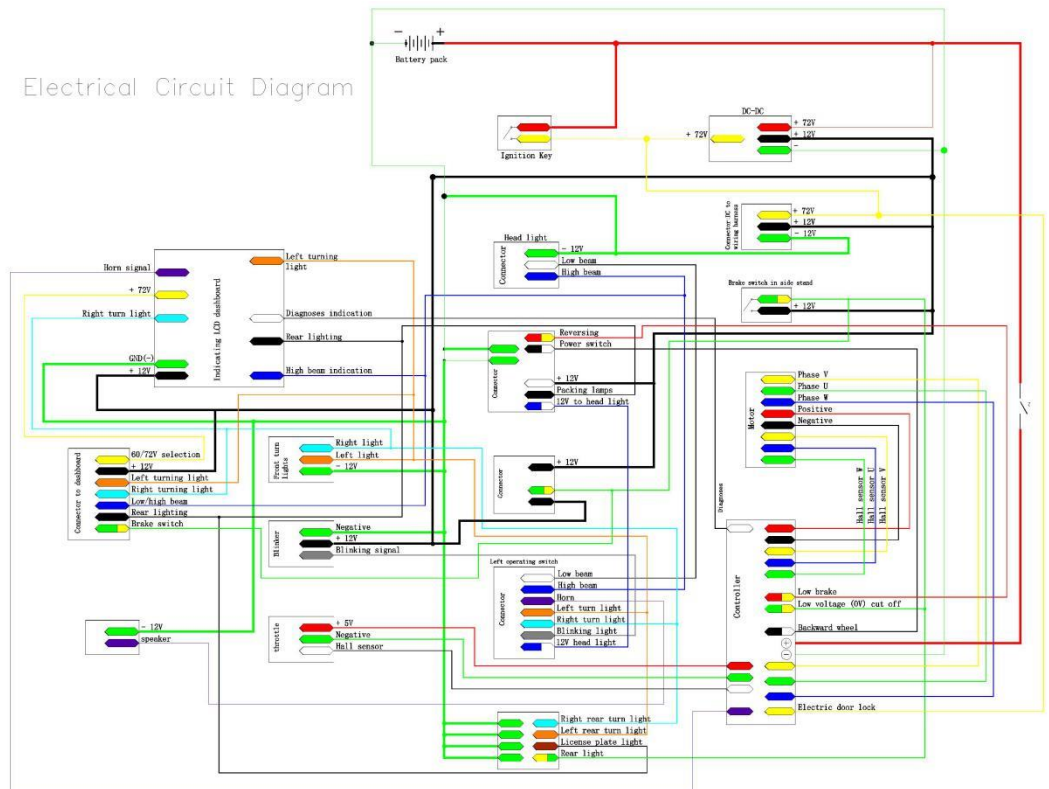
Electrical Circuit Diagram

Battery pack

Ignition Key

DC-DC
+ 72V
+ 72V
+ 12V
-

Connector DC to wiring harness
+ 72V
+ 12V
- 12V

Head light
Connector
- 12V
Low beam
High beam

Brake switch in side stand
+ 12V

Indicating LCD dashboard
Horn signal
+ 72V
Right turn light
GND(-)
+ 12V
Left turning light
Diagnoses indication
Rear lighting
High beam indication

Connector
Reversing
Power switch
+ 12V
Packing lamps
12V to head light

Motor
Phase V
Phase U
Phase W
Positive
Negative

Connector to dashboard
60/72V selection
+ 12V
Left turning light
Right turning light
Low/high beam
Rear lighting
Brake switch

Front turn lights
Right light
Left light
- 12V

Connector
+ 12V

Diagnoses

Hall sensor W
Hall sensor U
Hall sensor V

Blinker
Negtive
+ 12V
Blinking signal

Left operating switch
Connector
Low beam
High beam
Horn
Left turn light
Right turn light
Blinking light
12V head light

Controller
Low brake
Low voltage (0V) cut off
Backward wheel
Electric door lock

- 12V
speaker

throttle
+ 5V
Negative
Hall sensor

Right rear turn light
Left rear turn light
License plate light
Rear light